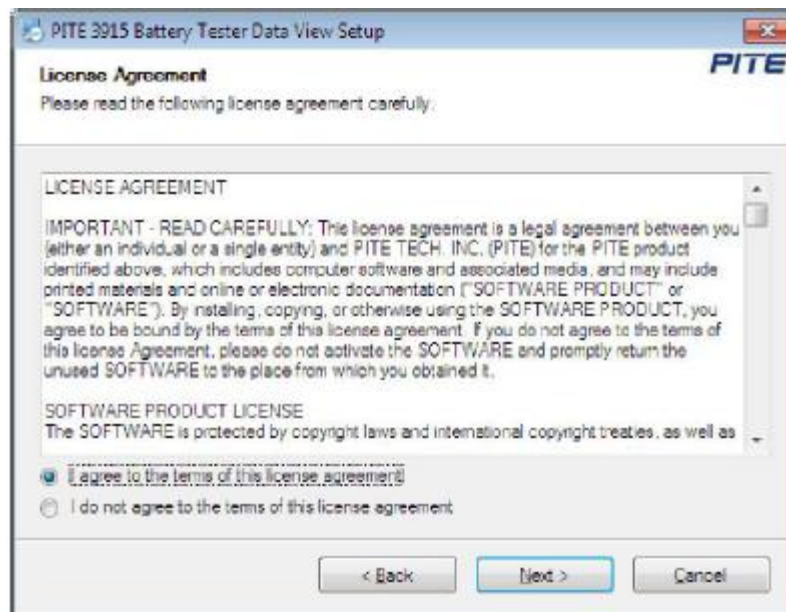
PITE 3915 Battery Tester Data View Setup

License Agreement
Please read the following license agreement carefully.

PITE

LICENSE AGREEMENT

IMPORTANT - READ CAREFULLY: This license agreement is a legal agreement between you (either an individual or a single entity) and PITE TECH. INC. (PITE) for the PITE product identified above, which includes computer software and associated media, and may include printed materials and online or electronic documentation ("SOFTWARE PRODUCT" or "SOFTWARE"). By installing, copying, or otherwise using the SOFTWARE PRODUCT, you agree to be bound by the terms of this license agreement. If you do not agree to the terms of this license Agreement, please do not activate the SOFTWARE and promptly return the unused SOFTWARE to the place from which you obtained it.

SOFTWARE PRODUCT LICENSE
The SOFTWARE is protected by copyright laws and international copyright treaties, as well as

I agree to the terms of this license agreement
I do not agree to the terms of this license agreement

< Back
Next >
Cancel